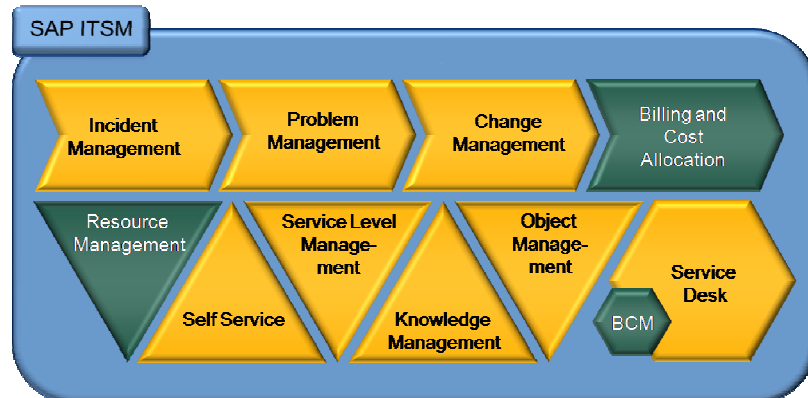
SAP ITSM

Incident Management

Problem Management

Change Management

Billing and Cost Allocation

Resource Management

Self Service

Service Level Manage-ment

Knowledge Management

Object Manage-ment

Service Desk

BCM